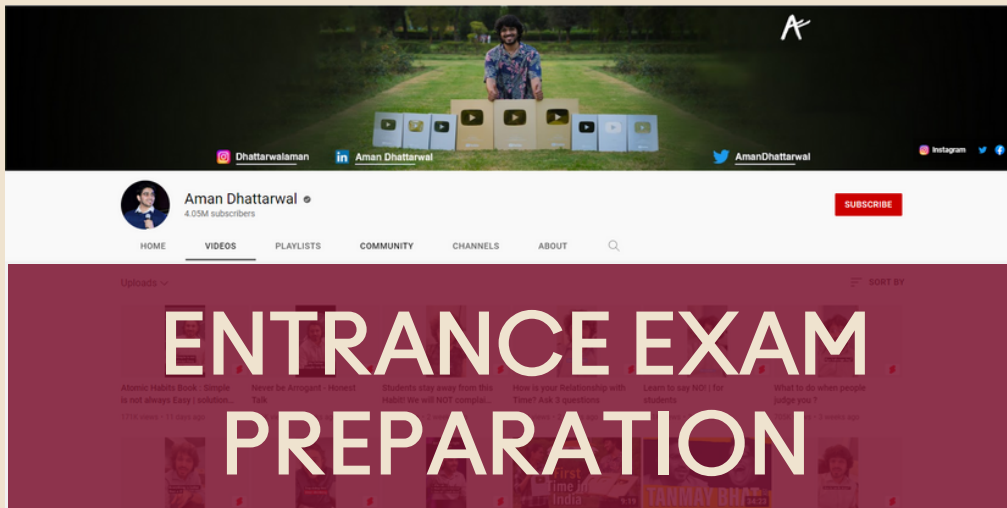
Dhattarwalaman
Aman Dhattarwal
AmanDhattarwal
Instagram

Aman Dhattarwal
4.05M subscribers
SUBSCRIBE

HOME VIDEOS PLAYLISTS COMMUNITY CHANNELS ABOUT

Uploads
SORT BY

Atomic Habits Book : Simple is not always Easy | solution...
Never be Arrogant - Honest Talk
Students stay away from this Habit! We will NOT complai...
How is your Relationship with Time? Ask 3 questions
Learn to say NO! | for students
What to do when people judge you ?

ENTRANCE EXAM PREPARATION

First Time in India
TANMAY BHAT